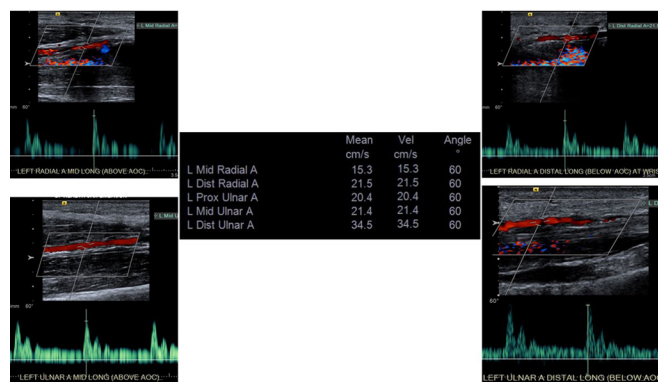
L Mid Radial A

mm 60°

LEFT RADIAL A MID LONG (ABOVE AOC)

| | Mean cm/s | Vel cm/s | Angle ° |
|---|---|---|---|
| L Mid Radial A | 15.3 | 15.3 | 60 |
| L Dist Radial A | 21.5 | 21.5 | 60 |
| L Prox Ulnar A | 20.4 | 20.4 | 60 |
| L Mid Ulnar A | 21.4 | 21.4 | 60 |
| L Dist Ulnar A | 34.5 | 34.5 | 60 |

L Dist Radial A

LEFT RADIAL A DISTAL LONG (BELOW AOC) AT WRIST

L Mid Ulnar

mm 60°

LEFT ULNAR A MID LONG (ABOVE AOC)

60°

LEFT ULNAR A DISTAL LONG (BELOW AO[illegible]